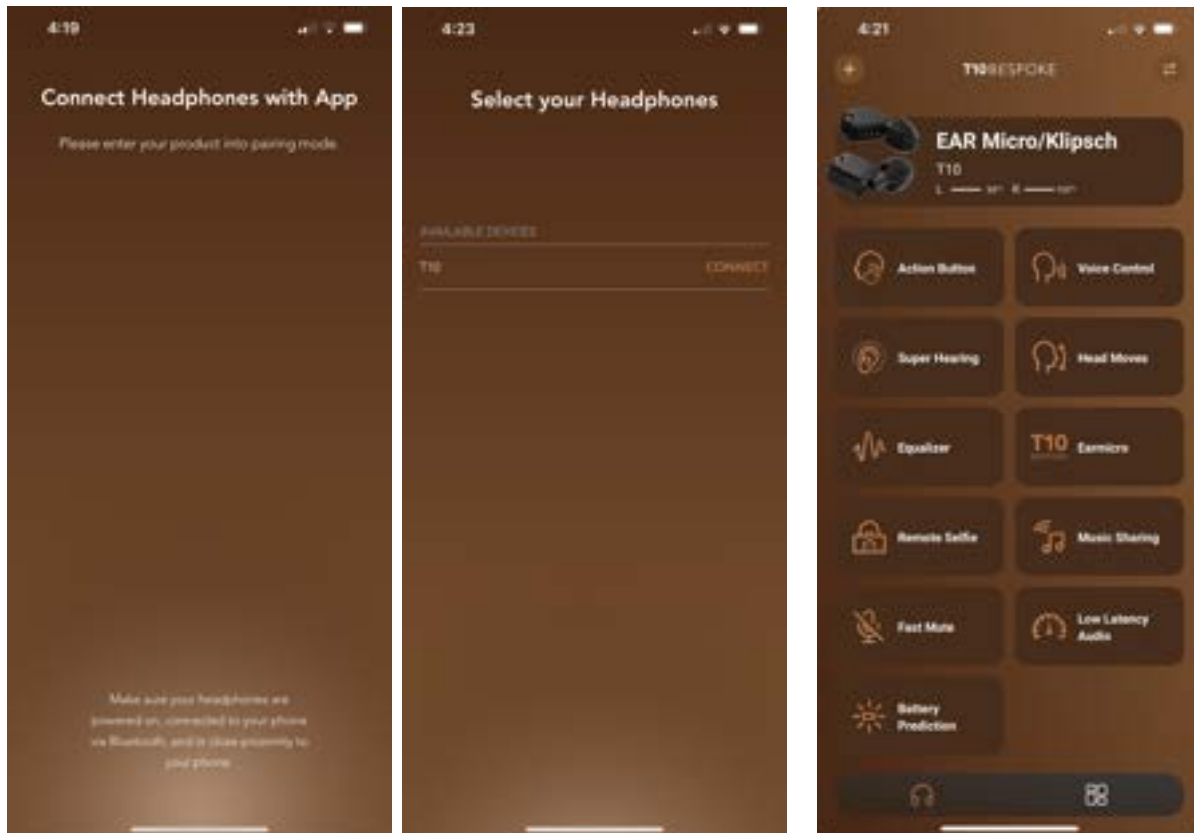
4:19

Connect Headphones with App

Please enter your product into pairing mode.

Make sure your headphones are powered on, connected to your phone via Bluetooth, and in close proximity to your phone.

4:23

Select your Headphones

AVAILABLE DEVICES

T10 CONNECT

4:21

T10BESPOKE

EAR Micro/Klipsch

T10

L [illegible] R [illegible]

Action Button

Voice Control

Super Hearing

Head Moves

Equalizer

T10 Earmicro

Remote Selfie

Music Sharing

Fast Mute

Low Latency Audio

Battery Prediction